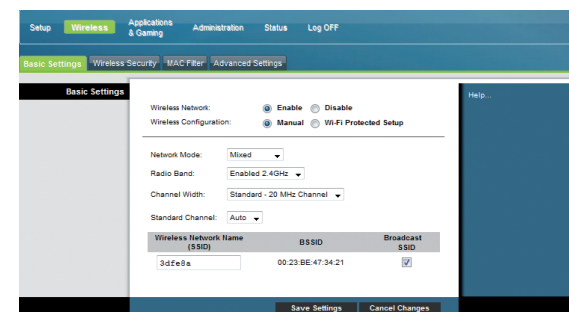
Setup Wireless Applications & Gaming Administration Status Log OFF

Basic Settings Wireless Security MAC Filter Advanced Settings

Basic Settings

Help...

Wireless Network: Enable Disable

Wireless Configuration: Manual Wi-Fi Protected Setup

Network Mode: Mixed

Radio Band: Enabled 2.4GHz

Channel Width: Standard - 20 MHz Channel

Standard Channel: Auto

| Wireless Network Name (SSID) | BSSID | Broadcast SSID |
|---|---|---|
| 3dfe8a | 00:23:BE:47:34:21 | ☑ |

Save Settings Cancel Changes